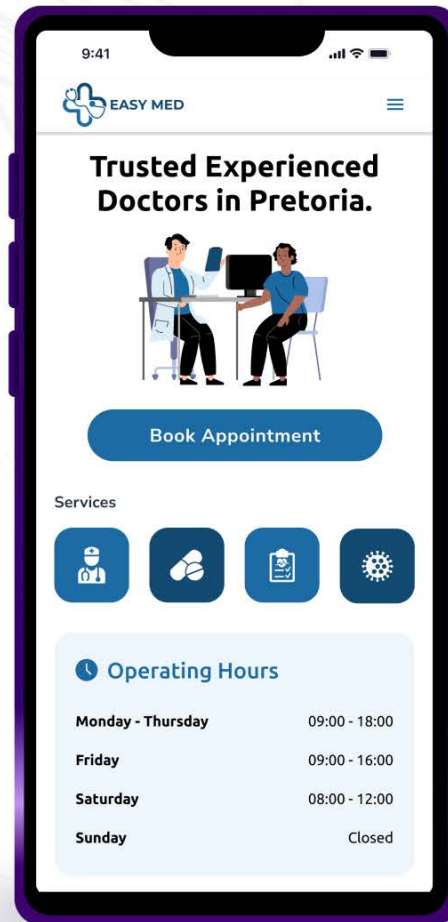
9:41

EASY MED

Trusted Experienced Doctors in Pretoria.

Book Appointment

Services

Operating Hours

| | |
|---|---|
| Monday - Thursday | 09:00 - 18:00 |
| Friday | 09:00 - 16:00 |
| Saturday | 08:00 - 12:00 |
| Sunday | Closed |